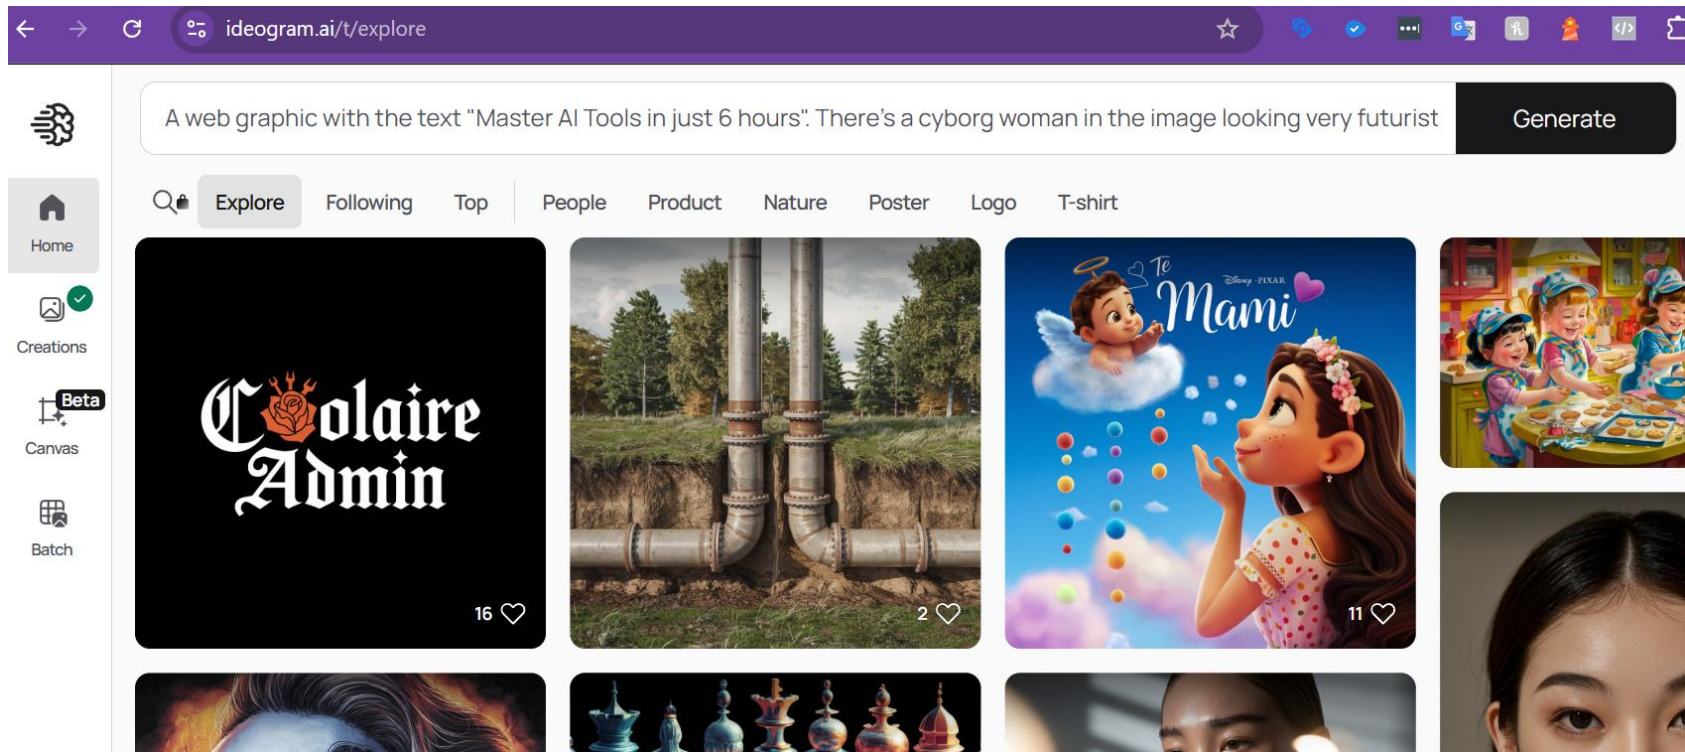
ideogram.ai/t/explore

A web graphic with the text "Master AI Tools in just 6 hours". There's a cyborg woman in the image looking very futurist

Generate

Home

Creations

Beta

Canvas

Batch

Explore Following Top People Product Nature Poster Logo T-shirt

Colaire Admin

16

2

Te Mami

Disney PIXAR

11